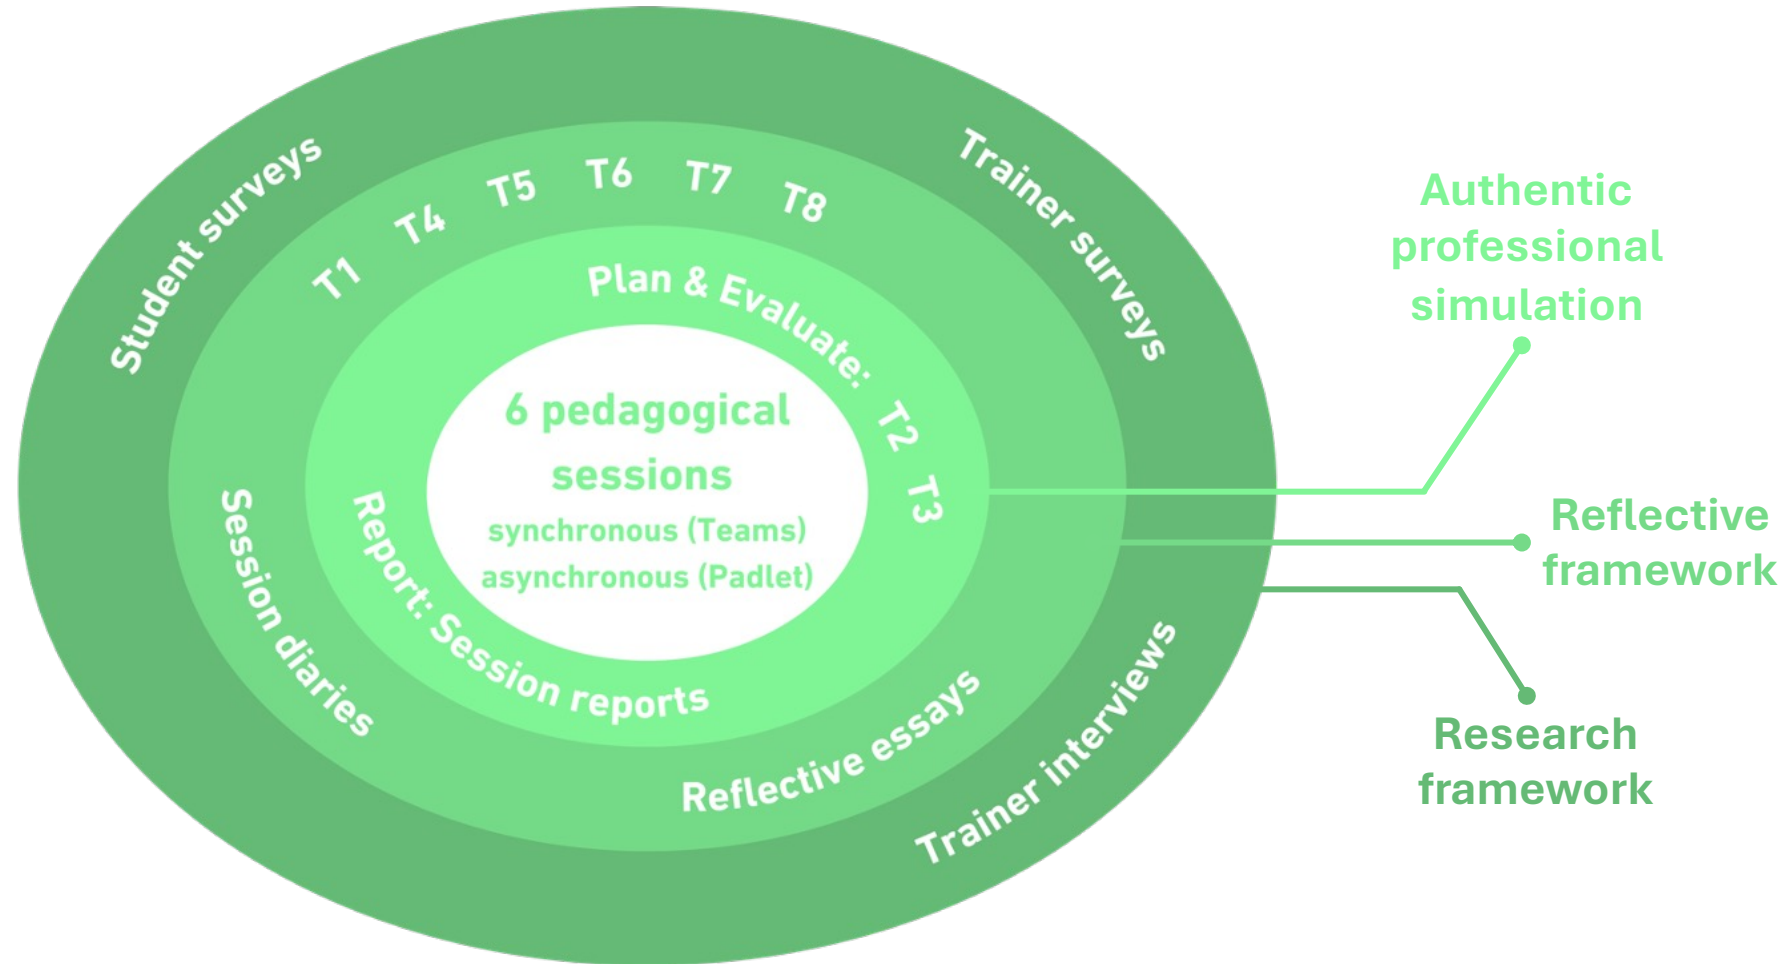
Student surveys

Trainer surveys

T1 T4 T5 T6 T7 T8

Plan & Evaluate: T2 T3

6 pedagogical sessions

synchronous (Teams)

asynchronous (Padlet)

Report: Session reports

Session diaries

Reflective essays

Trainer interviews

Authentic professional simulation

Reflective framework

Research framework